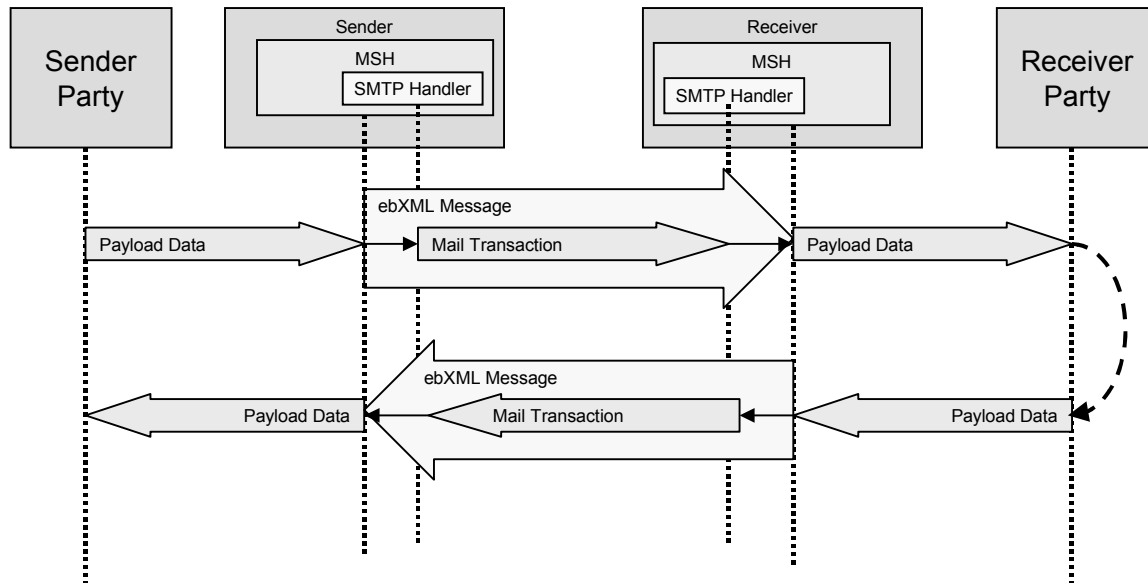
Sender Party

Sender

MSH

SMTP Handler

Receiver

MSH

SMTP Handler

Receiver Party

ebXML Message

Payload Data

Mail Transaction

Payload Data

ebXML Message

Payload Data

Mail Transaction

Payload Data